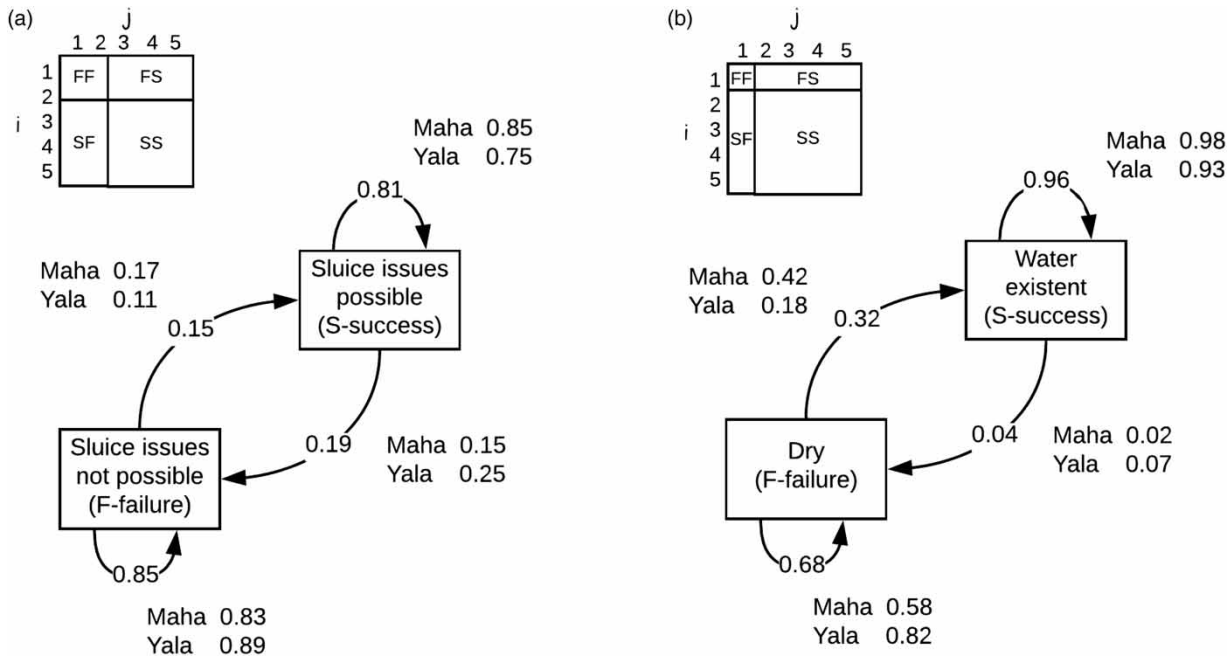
(a)

j
1 2 3 4 5

i
1
2
3
4
5

| FF | FS |
|---|---|
| SF | SS |

Maha 0.85
Yala 0.75

0.81

Maha 0.17
Yala 0.11

0.15

Sluice issues possible (S-success)

Sluice issues not possible (F-failure)

0.19

Maha 0.15
Yala 0.25

0.85

Maha 0.83
Yala 0.89

(b)

j
1 2 3 4 5

i
1
2
3
4
5

| FF | FS |
|---|---|
| SF | SS |

Maha 0.98
Yala 0.93

0.96

Maha 0.42
Yala 0.18

0.32

Water existent (S-success)

Dry (F-failure)

0.04

Maha 0.02
Yala 0.07

0.68

Maha 0.58
Yala 0.82